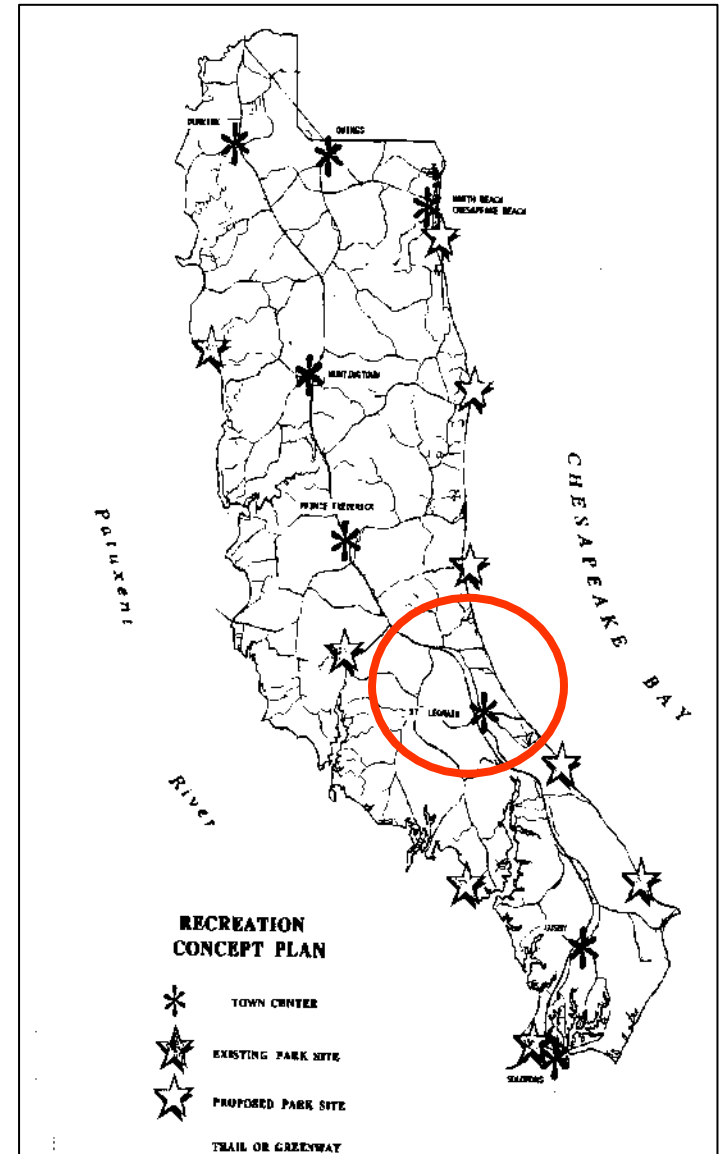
DUNKIRK

OWINGS

NORTH BEACH
CHESAPEAKE BEACH

HUNTINGTOWN

PRINCE FREDERICK

ST. LEONARD

LUSBY

SOLOMONS

CHESAPEAKE BAY

Patuxent River

RECREATION CONCEPT PLAN

TOWN CENTER

EXISTING PARK SITE

PROPOSED PARK SITE

TRAIL OR GREENWAY